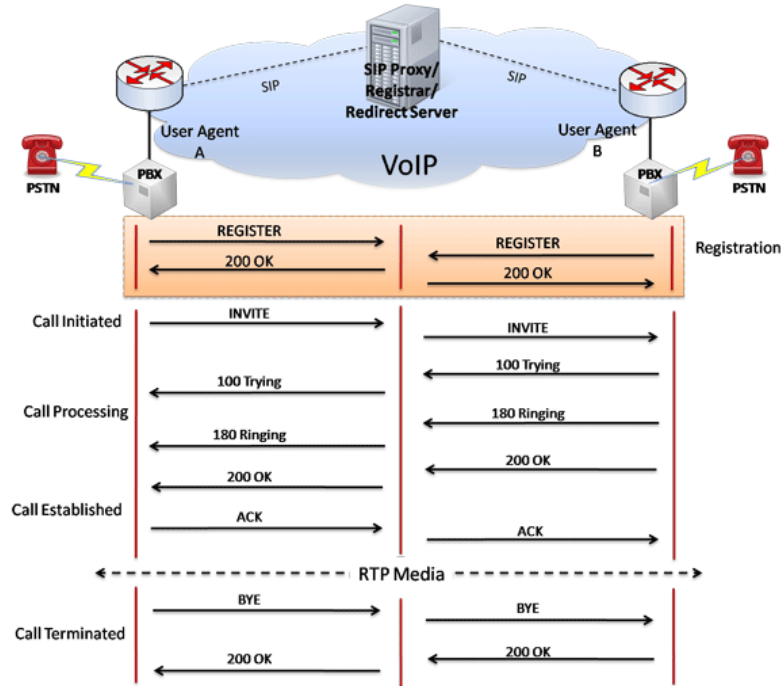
SIP Proxy/ Registrar/ Redirect Server

SIP

SIP

User Agent A

User Agent B

VoIP

PSTN

PBX

PBX

PSTN

REGISTER

200 OK

REGISTER

200 OK

Registration

Call Initiated

INVITE

INVITE

100 Trying

100 Trying

Call Processing

180 Ringing

180 Ringing

200 OK

200 OK

Call Established

ACK

ACK

RTP Media

BYE

BYE

Call Terminated

200 OK

200 OK